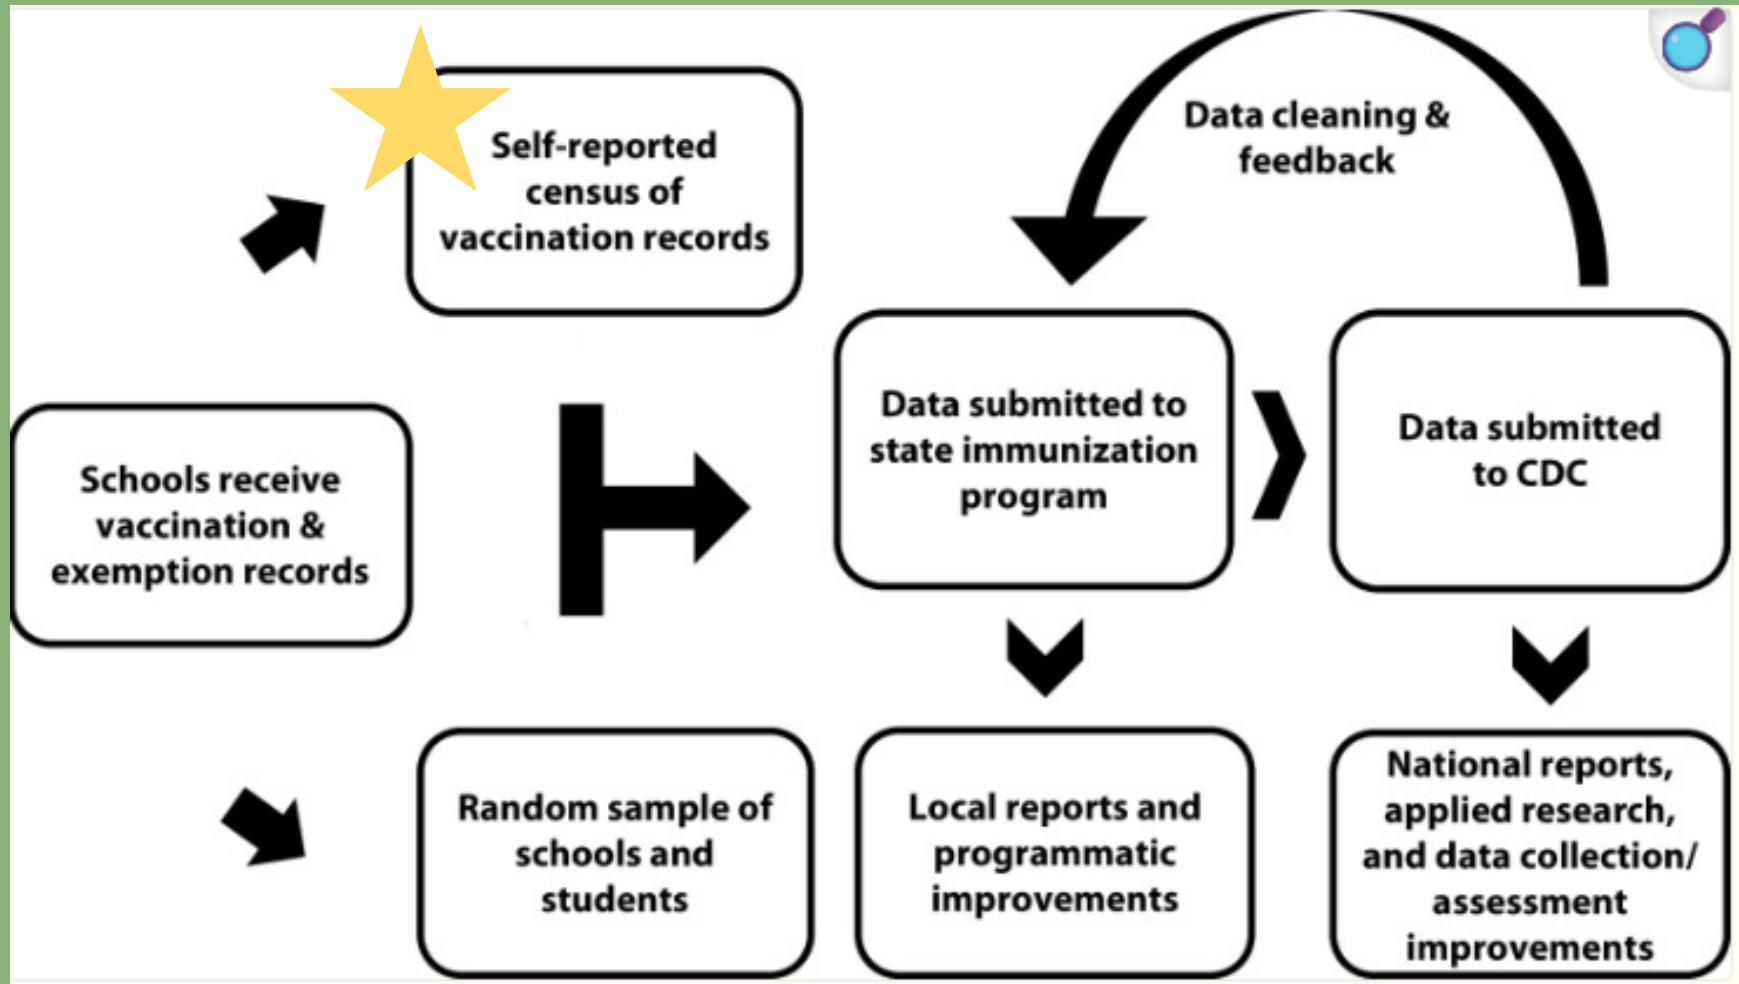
Self-reported census of vaccination records

Data cleaning & feedback

Schools receive vaccination & exemption records

Data submitted to state immunization program

Data submitted to CDC

Random sample of schools and students

Local reports and programmatic improvements

National reports, applied research, and data collection/ assessment improvements